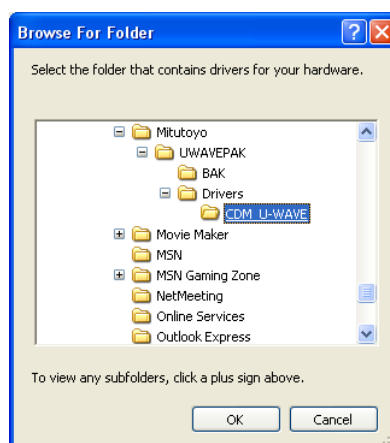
Browse For Folder

Select the folder that contains drivers for your hardware.

Mitutoyo
UWAVEPAK
BAK
Drivers
CDM_U-WAVE
Movie Maker
MSN
MSN Gaming Zone
NetMeeting
Online Services
Outlook Express

To view any subfolders, click a plus sign above.

OK
Cancel